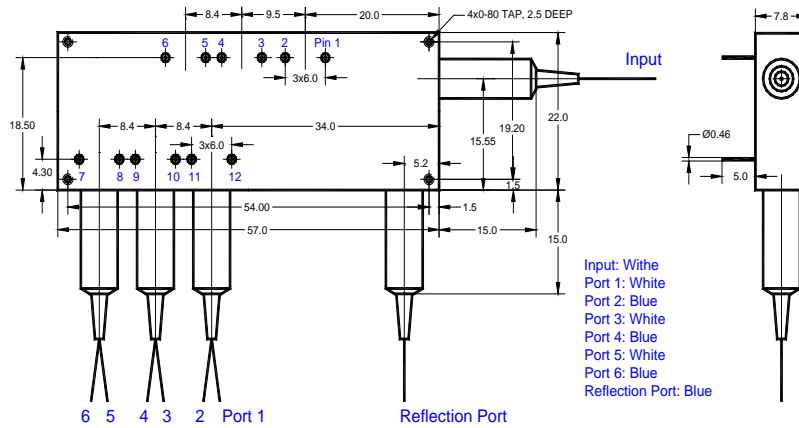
8.4
9.5
20.0
4x0-80 TAP, 2.5 DEEP
7.8
6
5
4
3
2
Pin 1
3x6.0
Input
18.50
8.4
8.4
34.0
19.20
22.0
15.55
3x6.0
Ø0.46
4.30
7
8
9
10
11
12
5.2
1.5
5.0
54.00
1.5
57.0
15.0
15.0
Input: Withe
Port 1: White
Port 2: Blue
Port 3: White
Port 4: Blue
Port 5: White
Port 6: Blue
Reflection Port: Blue
6
5
4
3
2
Port 1
Reflection Port